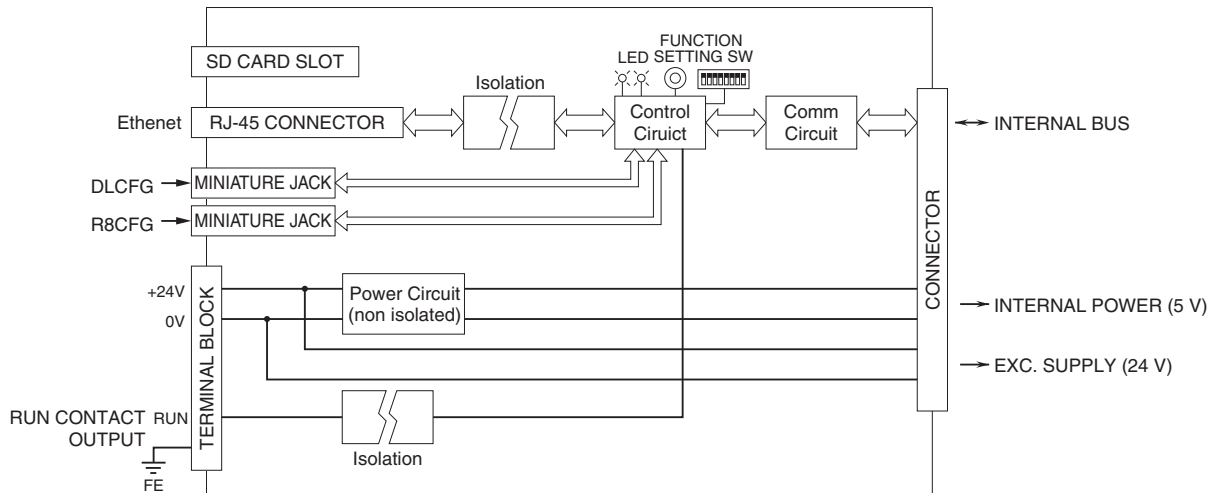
SD CARD SLOT

FUNCTION

LED SETTING SW

Isolation

Ethenet RJ-45 CONNECTOR

Control Ciruict

Comm Circuit

INTERNAL BUS

DLCFG MINIATURE JACK

R8CFG MINIATURE JACK

CONNECTOR

+24V

0V

TERMINAL BLOCK

Power Circuit (non isolated)

INTERNAL POWER (5 V)

EXC. SUPPLY (24 V)

RUN CONTACT OUTPUT

RUN

Isolation

FE